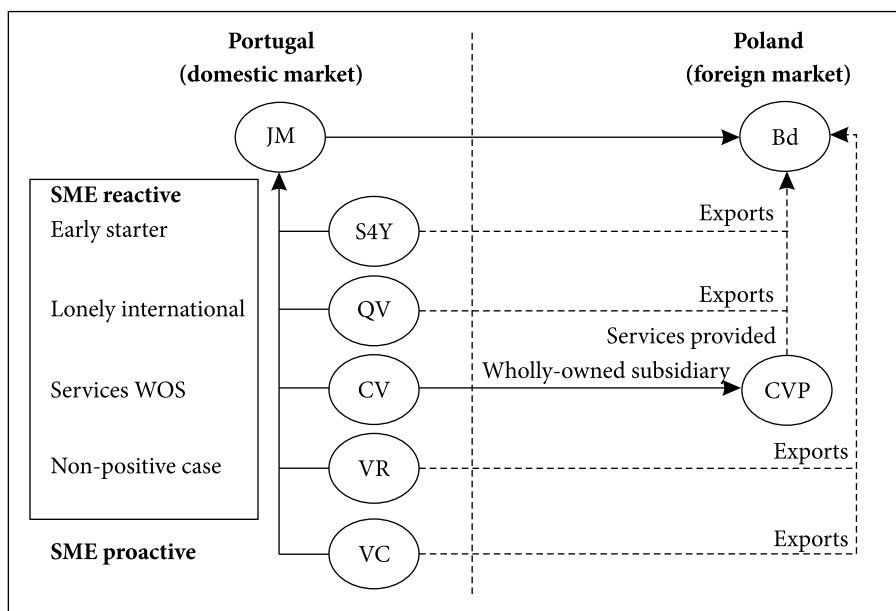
Portugal
(domestic market)

Poland
(foreign market)

JM

Bd

SME reactive
Early starter

Lonely international

Services WOS

Non-positive case

SME proactive

S4Y

QV

CV

VR

VC

Exports

Exports

Services provided

Wholly-owned subsidiary

CVP

Exports

Exports